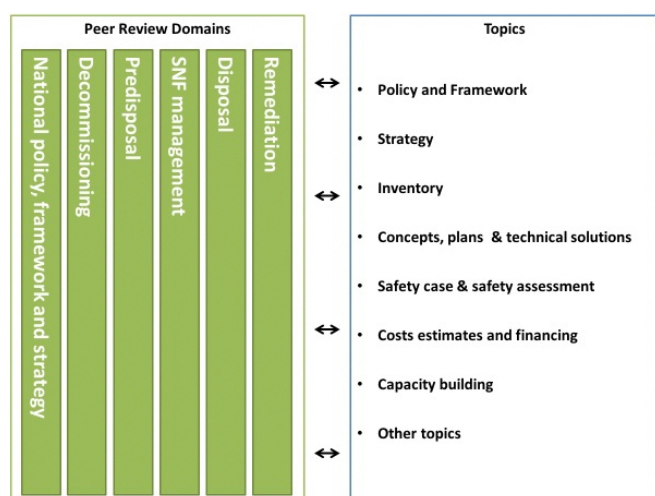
Peer Review Domains

National policy, framework and strategy

Decommissioning

Predisposal

SNF management

Disposal

Remediation

Topics

• Policy and Framework

• Strategy

• Inventory

• Concepts, plans & technical solutions

• Safety case & safety assessment

• Costs estimates and financing

• Capacity building

• Other topics